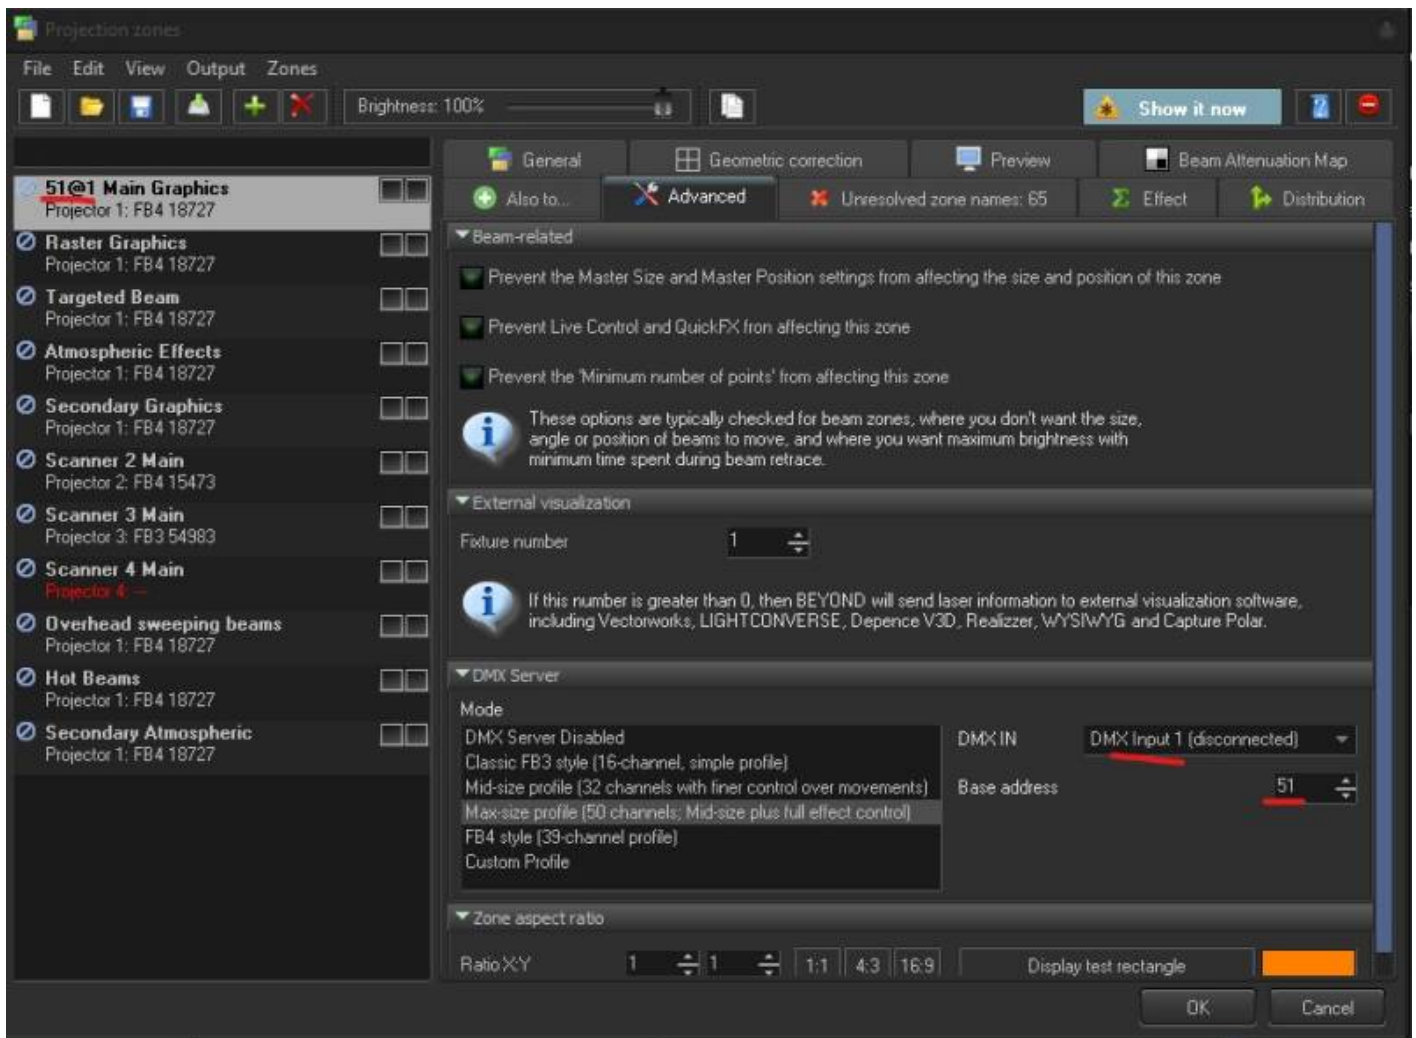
Projection zones

File Edit View Output Zones

Brightness: 100%

Show it now

51@1 Main Graphics
Projector 1: FB4 18727

Raster Graphics
Projector 1: FB4 18727

Targeted Beam
Projector 1: FB4 18727

Atmospheric Effects
Projector 1: FB4 18727

Secondary Graphics
Projector 1: FB4 18727

Scanner 2 Main
Projector 2: FB4 15473

Scanner 3 Main
Projector 3: FB3 54983

Scanner 4 Main
Projector 4: --

Overhead sweeping beams
Projector 1: FB4 18727

Hot Beams
Projector 1: FB4 18727

Secondary Atmospheric
Projector 1: FB4 18727

General | Geometric correction | Preview | Beam Attenuation Map
Also to... | Advanced | Unresolved zone names: 65 | Effect | Distribution

Beam-related

Prevent the Master Size and Master Position settings from affecting the size and position of this zone

Prevent Live Control and QuickFX fron affecting this zone

Prevent the 'Minimum number of points' from affecting this zone

These options are typically checked for beam zones, where you don't want the size, angle or position of beams to move, and where you want maximum brightness with minimum time spent during beam retrace.

External visualization

Fixture number 1

If this number is greater than 0, then BEYOND will send laser information to external visualization software, including Vectorworks, LIGHTCONVERSE, Depence V3D, Realizzer, WYSIWYG and Capture Polar.

DMX Server

Mode

DMX Server Disabled
Classic FB3 style (16-channel, simple profile)
Mid-size profile (32 channels with finer control over movements)
Max-size profile (50 channels; Mid-size plus full effect control)
FB4 style (39-channel profile)
Custom Profile

DMX IN DMX Input 1 (disconnected)

Base address 51

Zone aspect ratio

Ratio X:Y 1 1 1:1 4:3 16:9 Display test rectangle

OK Cancel